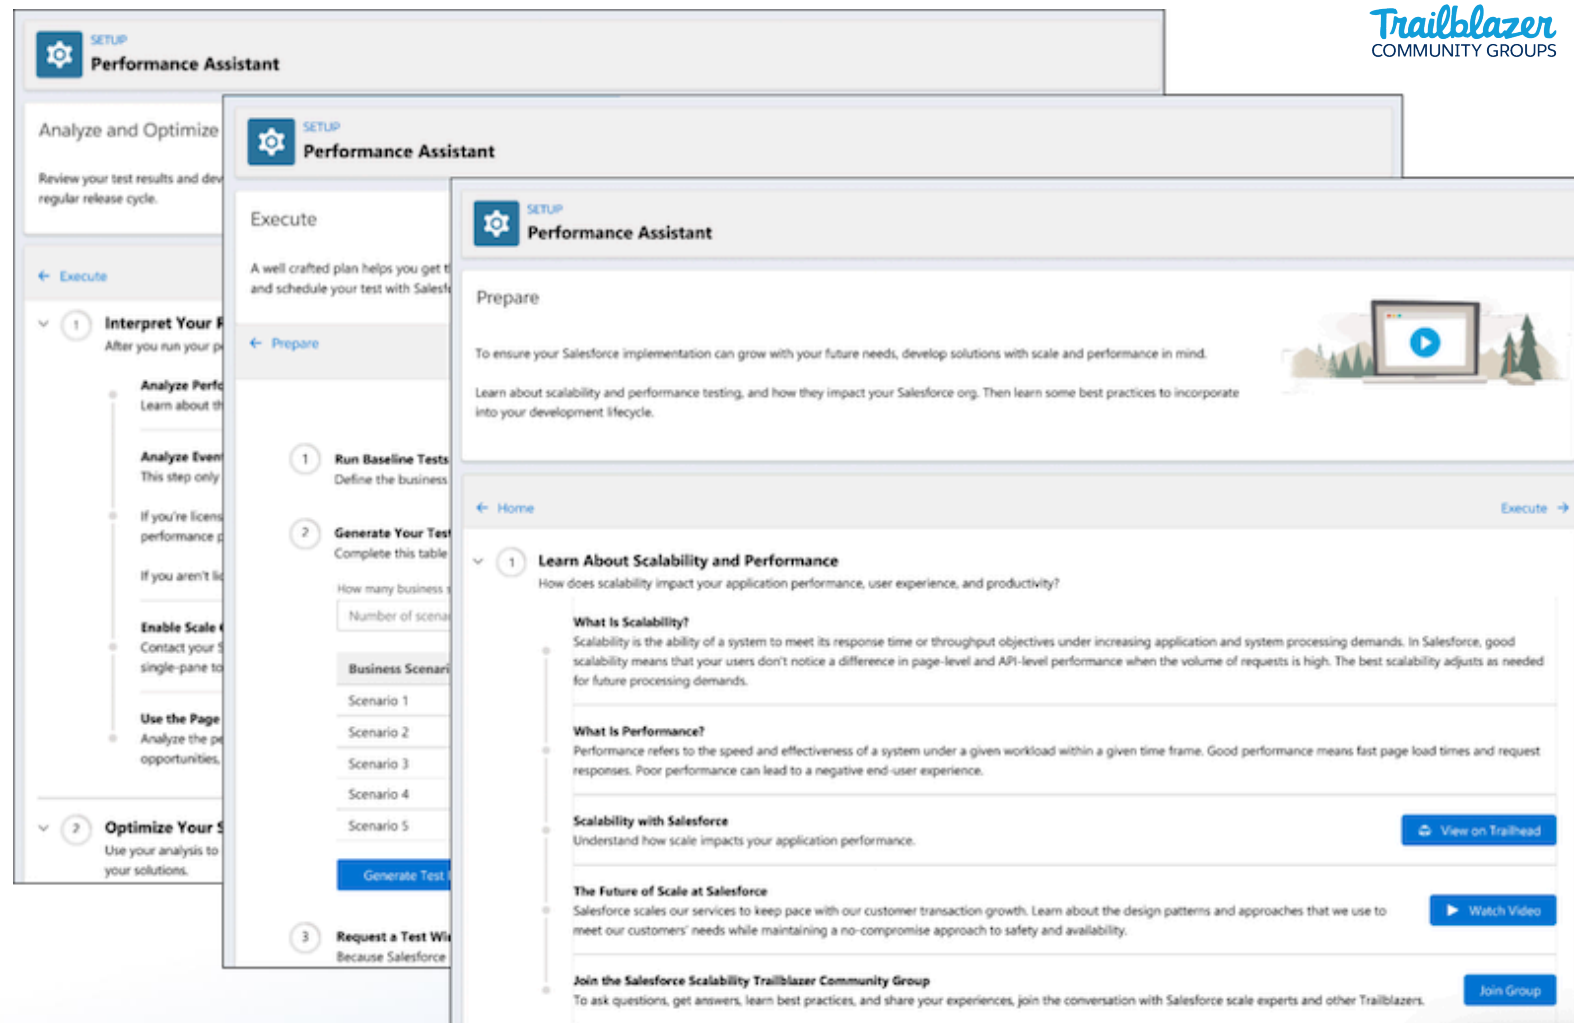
Trailblazer
COMMUNITY GROUPS

SETUP
Performance Assistant

Analyze and Optimize

Review your test results and dev regular release cycle.

← Execute

1 Interpret Your R
After you run your p

Analyze Perfo
Learn about th

Analyze Even
This step only

If you're licens performance p

If you aren't li

Enable Scale
Contact your S single-pane to

Use the Page
Analyze the pe opportunities,

2 Optimize Your S
Use your analysis to your solutions.

SETUP
Performance Assistant

Execute

A well crafted plan helps you get t and schedule your test with Salesf

← Prepare

1 Run Baseline Tests
Define the business

2 Generate Your Test
Complete this table

How many business s
Number of scena

| Business Scenari |
|---|
| Scenario 1 |
| Scenario 2 |
| Scenario 3 |
| Scenario 4 |
| Scenario 5 |

Generate Test

3 Request a Test Wi
Because Salesforce

SETUP
Performance Assistant

Prepare

To ensure your Salesforce implementation can grow with your future needs, develop solutions with scale and performance in mind.

Learn about scalability and performance testing, and how they impact your Salesforce org. Then learn some best practices to incorporate into your development lifecycle.

← Home

Execute →

1 Learn About Scalability and Performance
How does scalability impact your application performance, user experience, and productivity?

What Is Scalability?
Scalability is the ability of a system to meet its response time or throughput objectives under increasing application and system processing demands. In Salesforce, good scalability means that your users don't notice a difference in page-level and API-level performance when the volume of requests is high. The best scalability adjusts as needed for future processing demands.

What Is Performance?
Performance refers to the speed and effectiveness of a system under a given workload within a given time frame. Good performance means fast page load times and request responses. Poor performance can lead to a negative end-user experience.

Scalability with Salesforce
Understand how scale impacts your application performance.

View on Trailhead

The Future of Scale at Salesforce
Salesforce scales our services to keep pace with our customer transaction growth. Learn about the design patterns and approaches that we use to meet our customers' needs while maintaining a no-compromise approach to safety and availability.

Watch Video

Join the Salesforce Scalability Trailblazer Community Group
To ask questions, get answers, learn best practices, and share your experiences, join the conversation with Salesforce scale experts and other Trailblazers.

Join Group